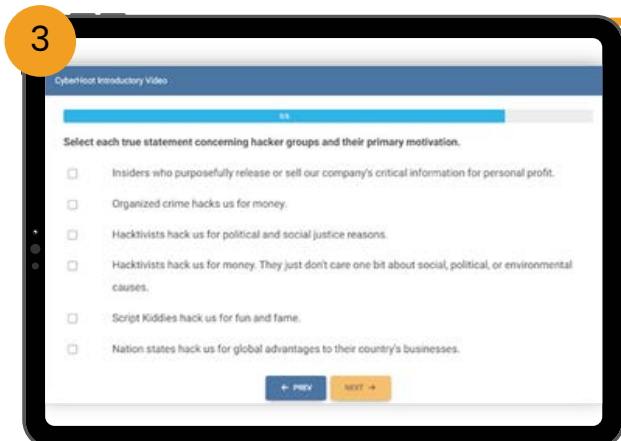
3

CyberHoot Introductory Video

5/6

Select each true statement concerning hacker groups and their primary motivation.

Insiders who purposefully release or sell our company's critical information for personal profit.

Organized crime hacks us for money.

Hacktivists hack us for political and social justice reasons.

Hacktivists hack us for money. They just don't care one bit about social, political, or environmental causes.

Script Kiddies hack us for fun and fame.

Nation states hack us for global advantages to their country's businesses.

← PREV

NEXT →